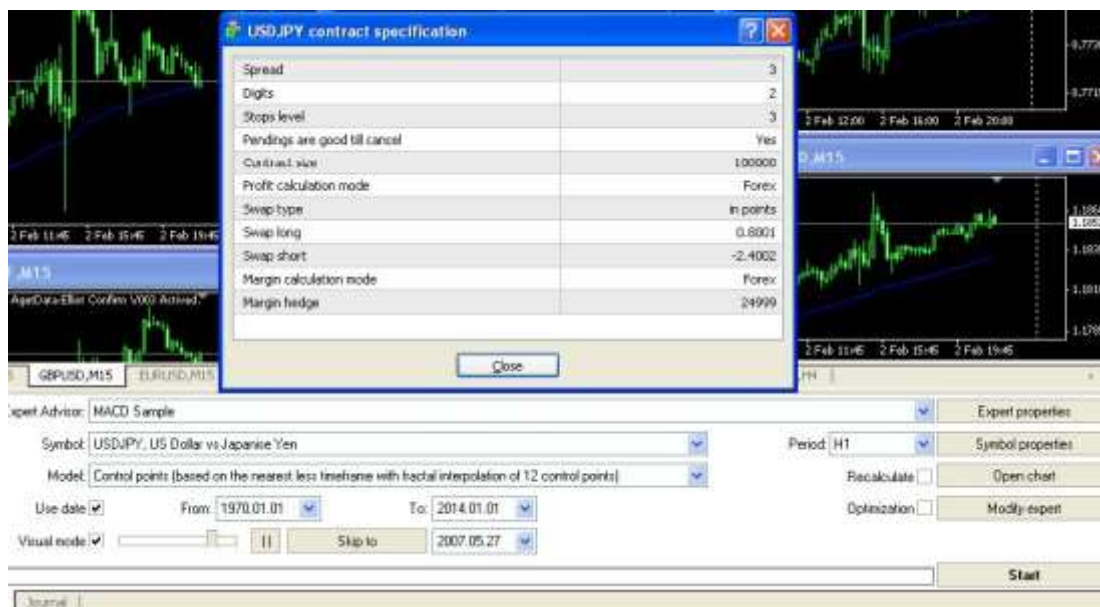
USDJPY contract specification

| | |
|---|---|
| Spread | 3 |
| Digits | 2 |
| Stops level | 3 |
| Pendings are good till cancel | Yes |
| Contract size | 100000 |
| Profit calculation mode | Forex |
| Swap type | in points |
| Swap long | 0.8801 |
| Swap short | -2.4002 |
| Margin calculation mode | Forex |
| Margin hedge | 24999 |

Close

2 Feb 11:45 2 Feb 15:45 2 Feb 19:45
,M15
AgetData-Elliot Confirm V003 Actived.
2 Feb 12:00 2 Feb 16:00 2 Feb 20:00
D,M15
2 Feb 11:45 2 Feb 15:45 2 Feb 19:45
GBPUSD,M15 EURUSD,M15 H4

xpert Advisor: MACD Sample
Expert properties
Symbol: USDJPY, US Dollar vs Japanise Yen
Period: H1
Symbol properties
Model: Control points (based on the nearest less timeframe with fractal interpolation of 12 control points)
Recalculate
Open chart
Use date ✔ From: 1970.01.01 To: 2014.01.01
Optimization
Modify expert
Visual mode ✔ II Skip to 2007.05.27
Start
Journal